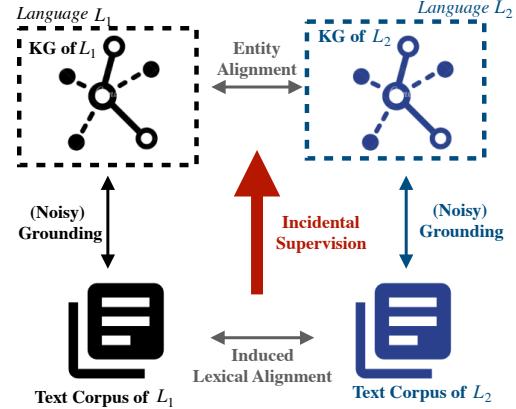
Language $L_1$

KG of $L_1$

Entity Alignment

Language $L_2$

KG of $L_2$

(Noisy) Grounding

Incidental Supervision

(Noisy) Grounding

Induced Lexical Alignment

Text Corpus of $L_1$

Text Corpus of $L_2$